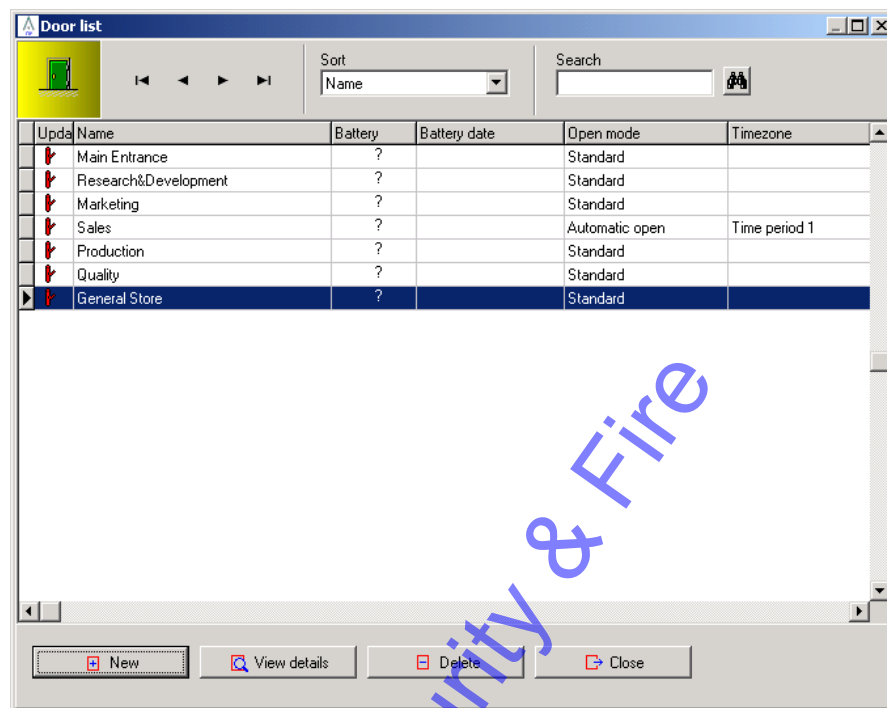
Door list

Sort
Name

Search

| Upda | Name | Battery | Battery date | Open mode | Timezone |
|---|---|---|---|---|---|
| | Main Entrance | ? | | Standard | |
| | Research&Development | ? | | Standard | |
| | Marketing | ? | | Standard | |
| | Sales | ? | | Automatic open | Time period 1 |
| | Production | ? | | Standard | |
| | Quality | ? | | Standard | |
| | General Store | ? | | Standard | |

New
View details
Delete
Close

urity & Fire